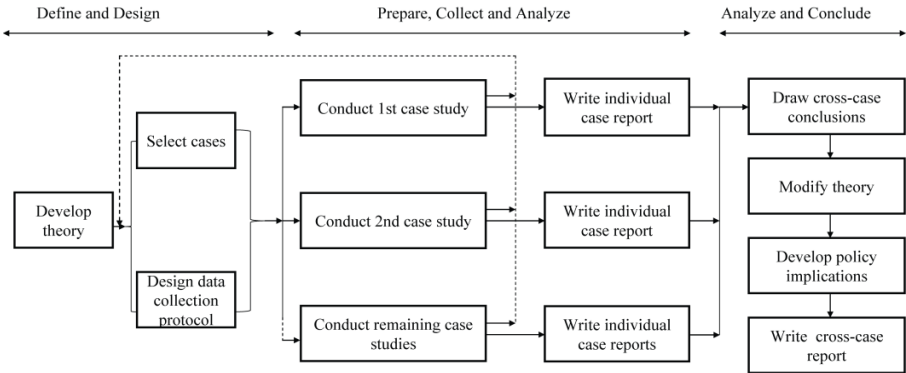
Define and Design

Prepare, Collect and Analyze

Analyze and Conclude

Develop theory

Select cases

Design data collection protocol

Conduct 1st case study

Conduct 2nd case study

Conduct remaining case studies

Write individual case report

Write individual case report

Write individual case reports

Draw cross-case conclusions

Modify theory

Develop policy implications

Write cross-case report